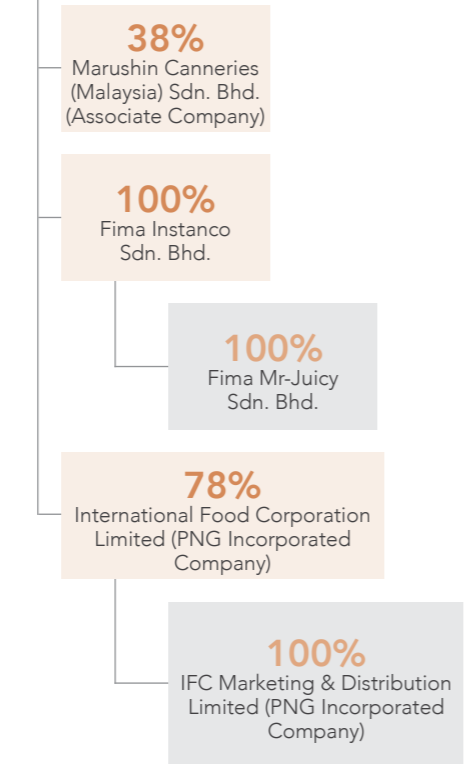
38%
Marushin Canneries (Malaysia) Sdn. Bhd. (Associate Company)

100%
Fima Instanco Sdn. Bhd.

100%
Fima Mr-Juicy Sdn. Bhd.

78%
International Food Corporation Limited (PNG Incorporated Company)

100%
IFC Marketing & Distribution Limited (PNG Incorporated Company)